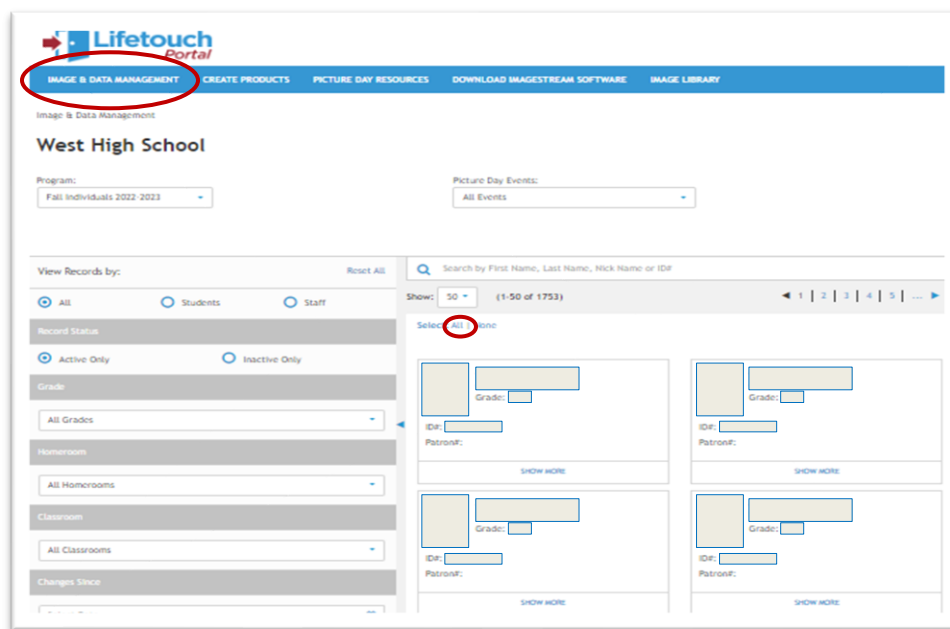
Lifetouch Portal

IMAGE & DATA MANAGEMENT | CREATE PRODUCTS | PICTURE DAY RESOURCES | DOWNLOAD IMAGESTREAM SOFTWARE | IMAGE LIBRARY

Image & Data Management

West High School

Program:
Fall Individuals 2022-2023

Picture Day Events:
All Events

View Records by:
Reset All

All
Students
Staff

Record Status

Active Only
Inactive Only

Grade

All Grades

Homeroom

All Homerooms

Classroom

All Classrooms

Changes Since

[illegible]

Search by First Name, Last Name, Nick Name or ID#

Show: 50 (1-50 of 1753)

1 | 2 | 3 | 4 | 5 | ...

Select All | None

Grade:
ID#:
Patron#:
SHOW MORE

Grade:
ID#:
Patron#:
SHOW MORE

Grade:
ID#:
Patron#:
SHOW MORE

Grade:
ID#:
Patron#:
SHOW MORE